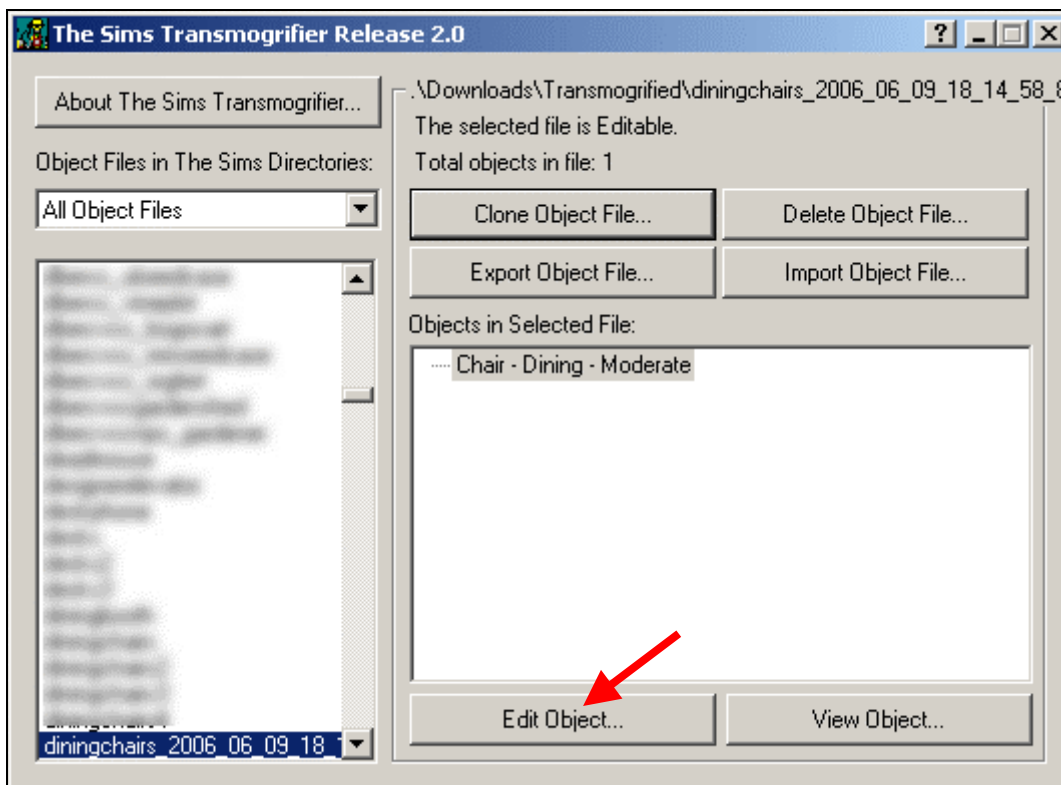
The Sims Transmogrifier Release 2.0

?

About The Sims Transmogrifier...

Object Files in The Sims Directories:

All Object Files

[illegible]

diningchairs_2006_06_09_18_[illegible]

.\Downloads\Transmogrified\diningchairs_2006_06_09_18_14_58_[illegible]

The selected file is Editable.

Total objects in file: 1

Clone Object File...

Delete Object File...

Export Object File...

Import Object File...

Objects in Selected File:

Chair - Dining - Moderate

Edit Object...

View Object...